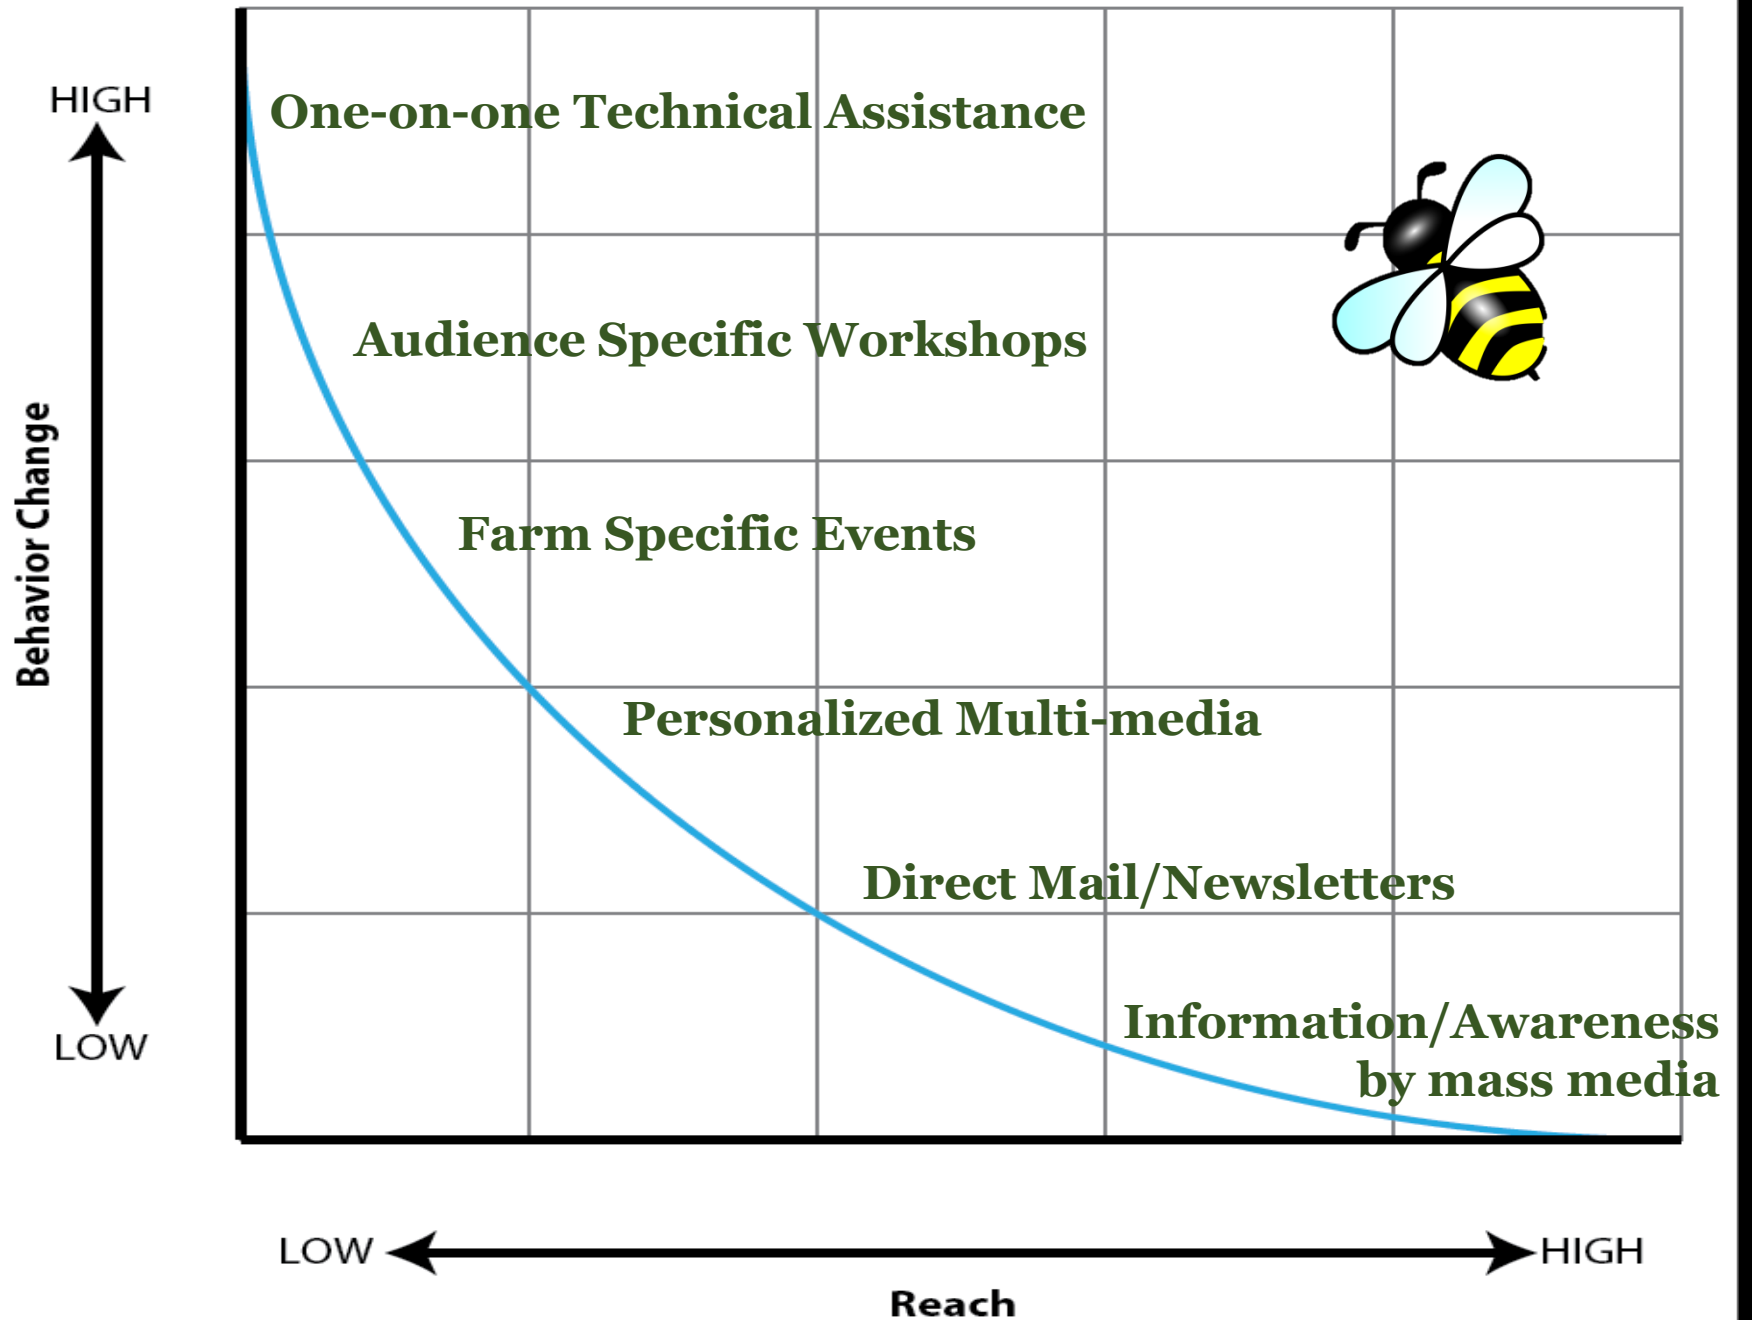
HIGH

Behavior Change

LOW

One-on-one Technical Assistance

Audience Specific Workshops

Farm Specific Events

Personalized Multi-media

Direct Mail/Newsletters

Information/Awareness by mass media

LOW

HIGH

Reach